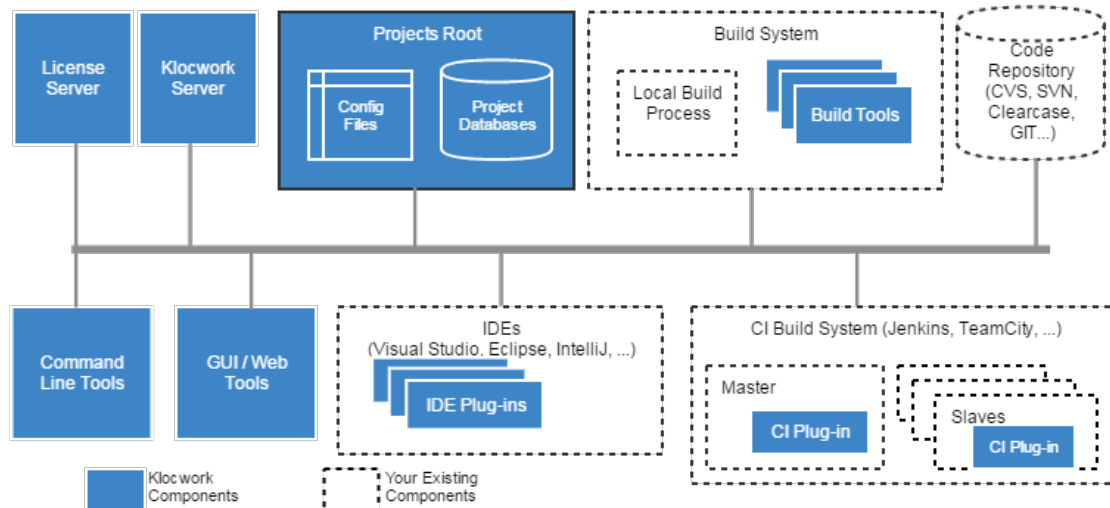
License Server

Klocwork Server

Projects Root

Config Files

Project Databases

Build System

Local Build Process

Build Tools

Code Repository (CVS, SVN, Clearcase, GIT...)

Command Line Tools

GUI / Web Tools

IDEs (Visual Studio, Eclipse, IntelliJ, ...)

IDE Plug-ins

CI Build System (Jenkins, TeamCity, ...)

Master

CI Plug-in

Slaves

CI Plug-in

Klocwork Components

Your Existing Components